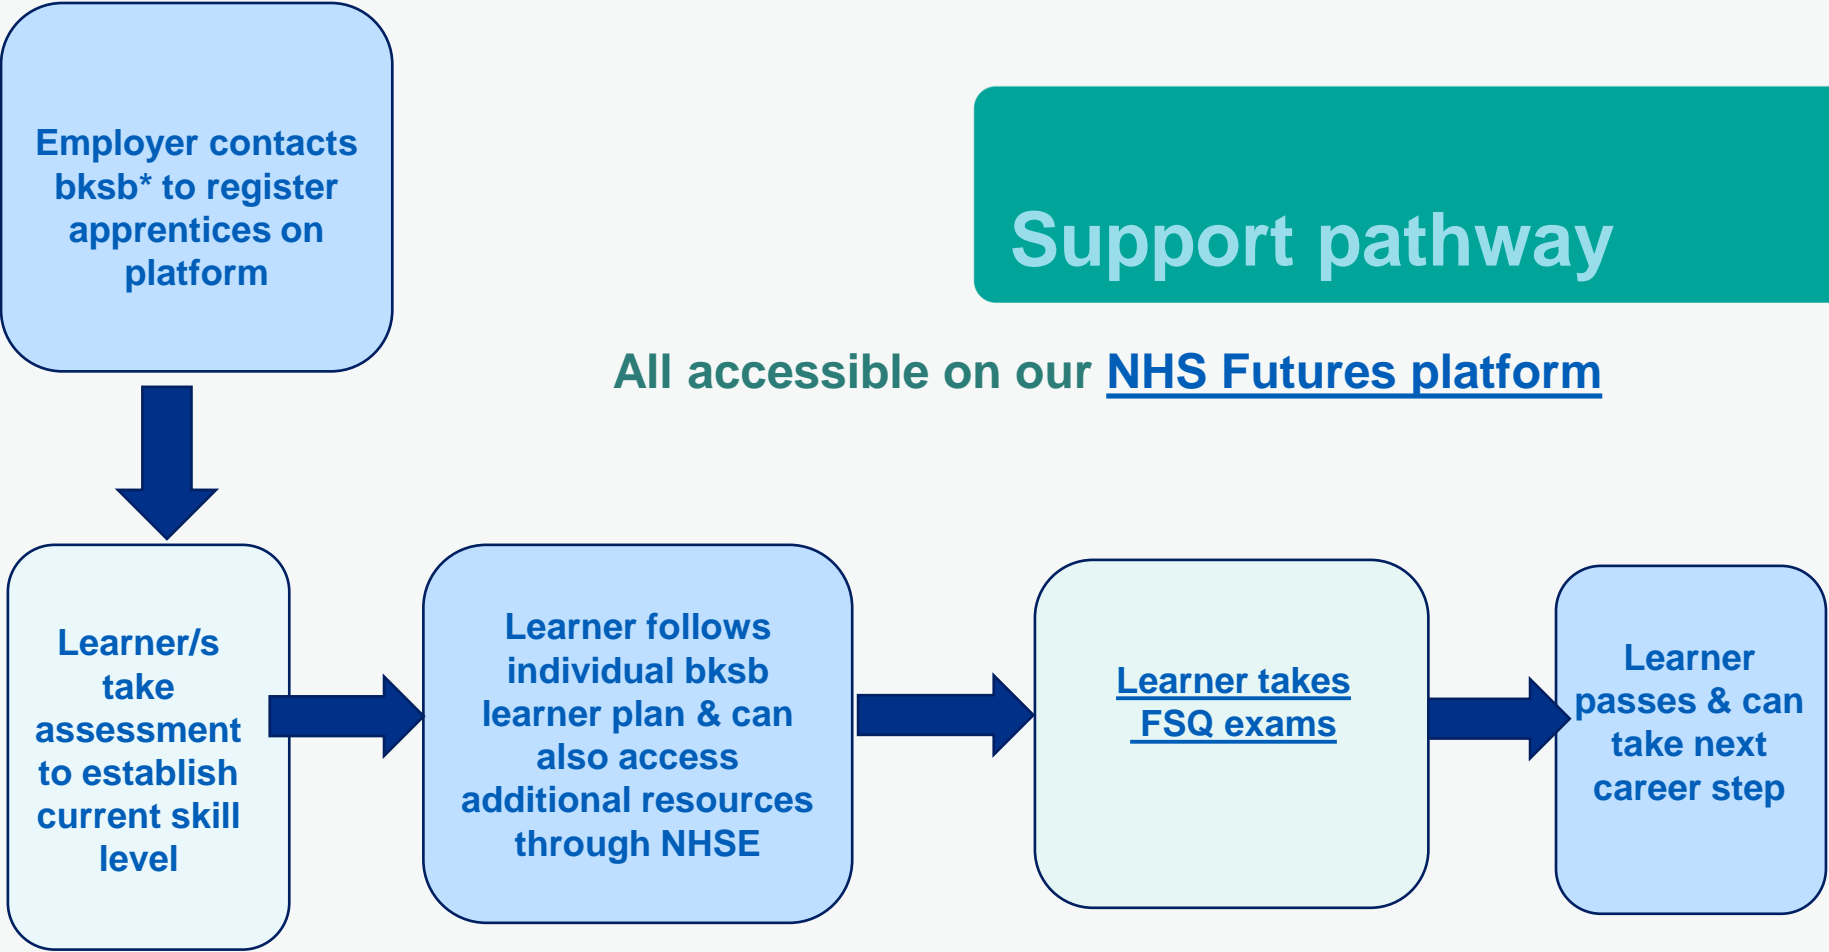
Employer contacts bksb* to register apprentices on platform

Support pathway

All accessible on our NHS Futures platform

Learner/s take assessment to establish current skill level

Learner follows individual bksb learner plan & can also access additional resources through NHSE

Learner takes FSQ exams

Learner passes & can take next career step